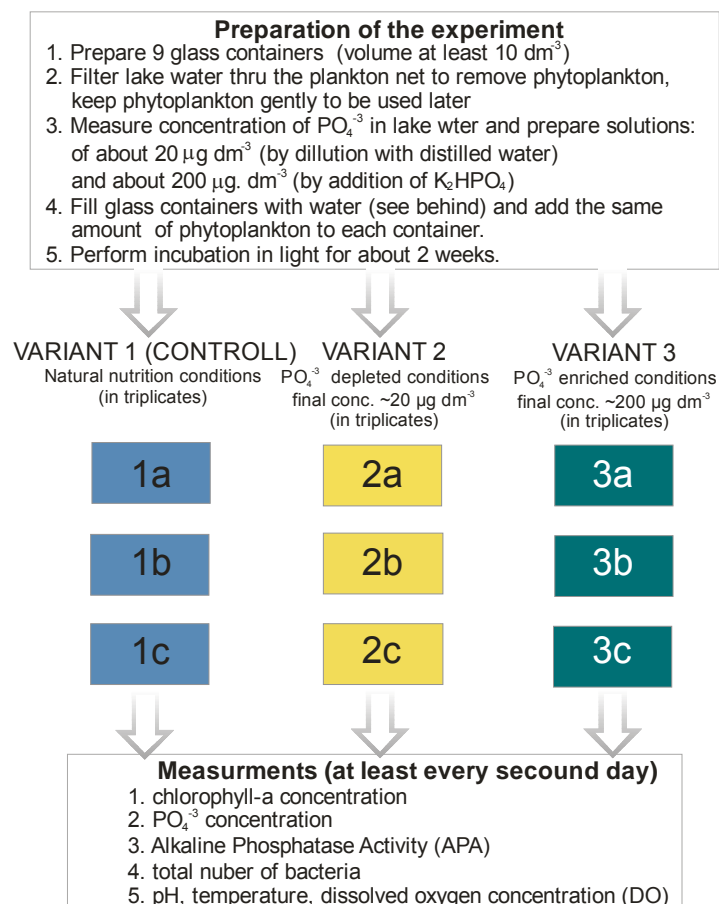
**Preparation of the experiment**
1. Prepare 9 glass containers (volume at least 10 dm$^{-3}$)
2. Filter lake water thru the plankton net to remove phytoplankton, keep phytoplankton gently to be used later
3. Measure concentration of $PO_4^{-3}$ in lake wter and prepare solutions: of about 20 $\mu$g dm$^{-3}$ (by dillution with distilled water) and about 200 $\mu$g. dm$^{-3}$ (by addition of $K_2HPO_4$)
4. Fill glass containers with water (see behind) and add the same amount of phytoplankton to each container.
5. Perform incubation in light for about 2 weeks.

VARIANT 1 (CONTROLL)
Natural nutrition conditions (in triplicates)

VARIANT 2
$PO_4^{-3}$ depleted conditions final conc. ~20 µg dm$^{-3}$ (in triplicates)

VARIANT 3
$PO_4^{-3}$ enriched conditions final conc. ~200 µg dm$^{-3}$ (in triplicates)

1a
2a
3a
1b
2b
3b
1c
2c
3c

**Measurments (at least every secound day)**
1. chlorophyll-a concentration
2. $PO_4^{-3}$ concentration
3. Alkaline Phosphatase Activity (APA)
4. total nuber of bacteria
5. pH, temperature, dissolved oxygen concentration (DO)